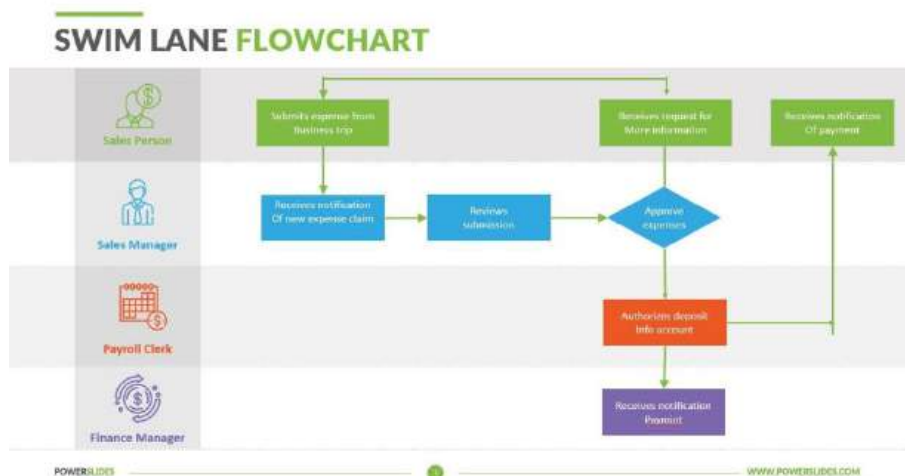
SWIM LANE FLOWCHART

Sales Person

Sales Manager

Payroll Clerk

Finance Manager

Submits expense from Business trip

Receives request for More information

Receives notification Of payment

Receives notification Of new expense claim

Reviews submission

Approve expenses

Authorizes deposit Into account

Receives notification Prompt

POWERSLIDES

WWW.POWERSLIDES.COM